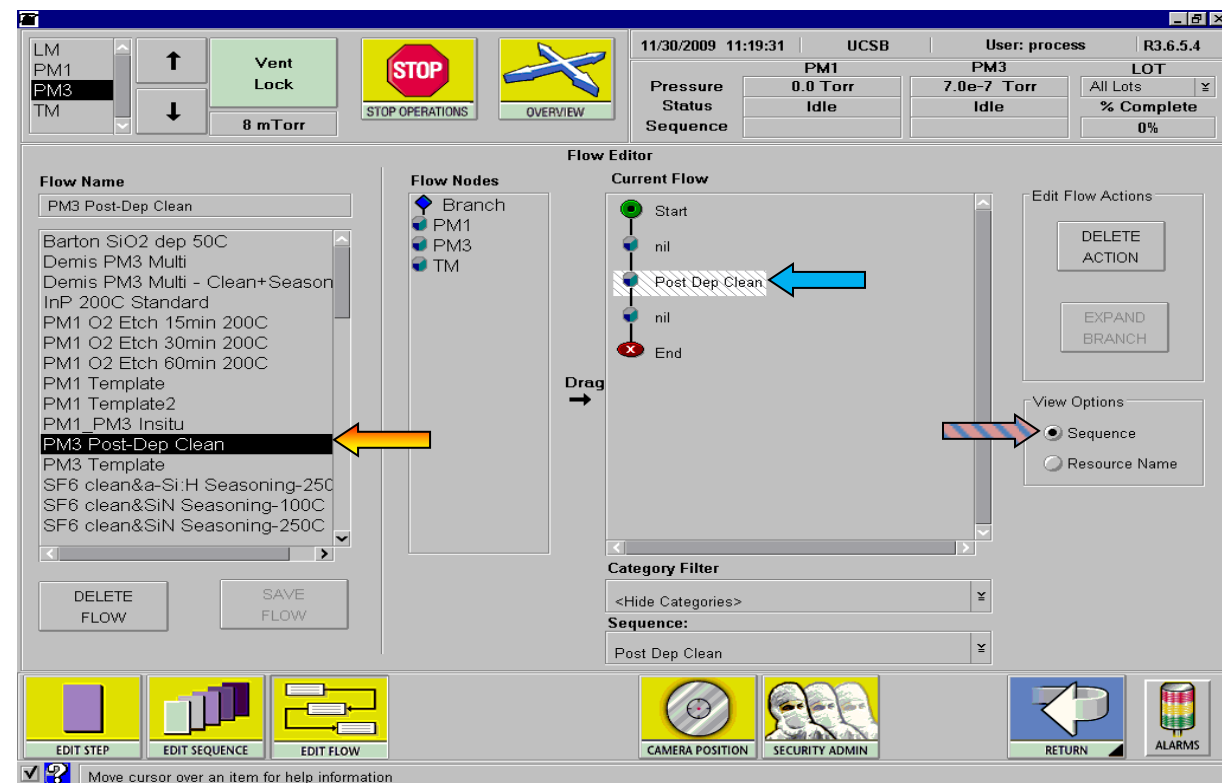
LM
PM1
PM3
TM

Vent
Lock

8 mTorr

STOP
STOP OPERATIONS

OVERVIEW

11/30/2009 11:19:31 | UCSB | User: process | R3.6.5.4

| | PM1 | PM3 | LOT |
|---|---|---|---|
| Pressure | 0.0 Torr | 7.0e-7 Torr | All Lots |
| Status | Idle | Idle | % Complete |
| Sequence | | | 0% |

Flow Editor

Flow Name
PM3 Post-Dep Clean

Barton SiO2 dep 50C
Demis PM3 Multi
Demis PM3 Multi - Clean+Season
InP 200C Standard
PM1 O2 Etch 15min 200C
PM1 O2 Etch 30min 200C
PM1 O2 Etch 60min 200C
PM1 Template
PM1 Template2
PM1_PM3 Insitu
PM3 Post-Dep Clean
PM3 Template
SF6 clean&a-Si:H Seasoning-250
SF6 clean&SiN Seasoning-100C
SF6 clean&SiN Seasoning-250C

DELETE FLOW
SAVE FLOW

Flow Nodes
Branch
PM1
PM3
TM

Drag

Current Flow
Start
nil
Post Dep Clean
nil
End

Category Filter
<Hide Categories>
Sequence:
Post Dep Clean

Edit Flow Actions
DELETE ACTION
EXPAND BRANCH

View Options
Sequence
Resource Name

EDIT STEP
EDIT SEQUENCE
EDIT FLOW
CAMERA POSITION
SECURITY ADMIN
RETURN
ALARMS

Move cursor over an item for help information